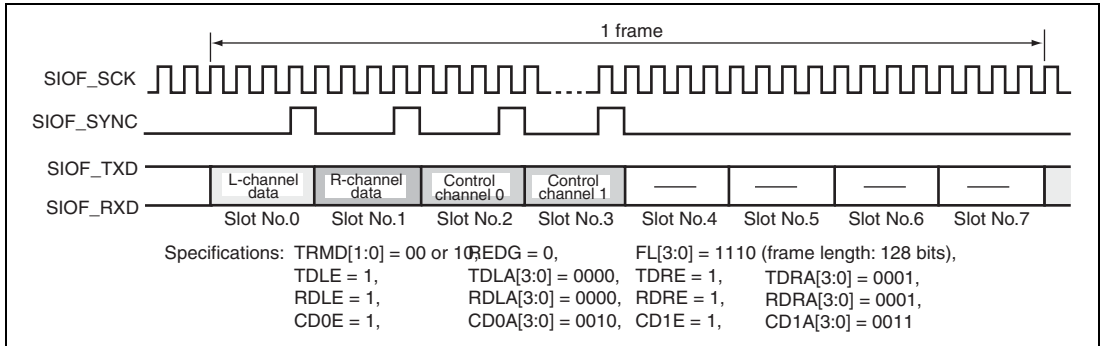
1 frame

SIOF_SCK

SIOF_SYNC

SIOF_TXD

SIOF_RXD

L-channel data

R-channel data

Control channel 0

Control channel 1

Slot No.0 Slot No.1 Slot No.2 Slot No.3 Slot No.4 Slot No.5 Slot No.6 Slot No.7

Specifications: TRMD[1:0] = 00 or 10, REDG = 0, FL[3:0] = 1110 (frame length: 128 bits),
TDLE = 1, TDLA[3:0] = 0000, TDRE = 1, TDRA[3:0] = 0001,
RDLE = 1, RDLA[3:0] = 0000, RDRE = 1, RDRA[3:0] = 0001,
CD0E = 1, CD0A[3:0] = 0010, CD1E = 1, CD1A[3:0] = 0011